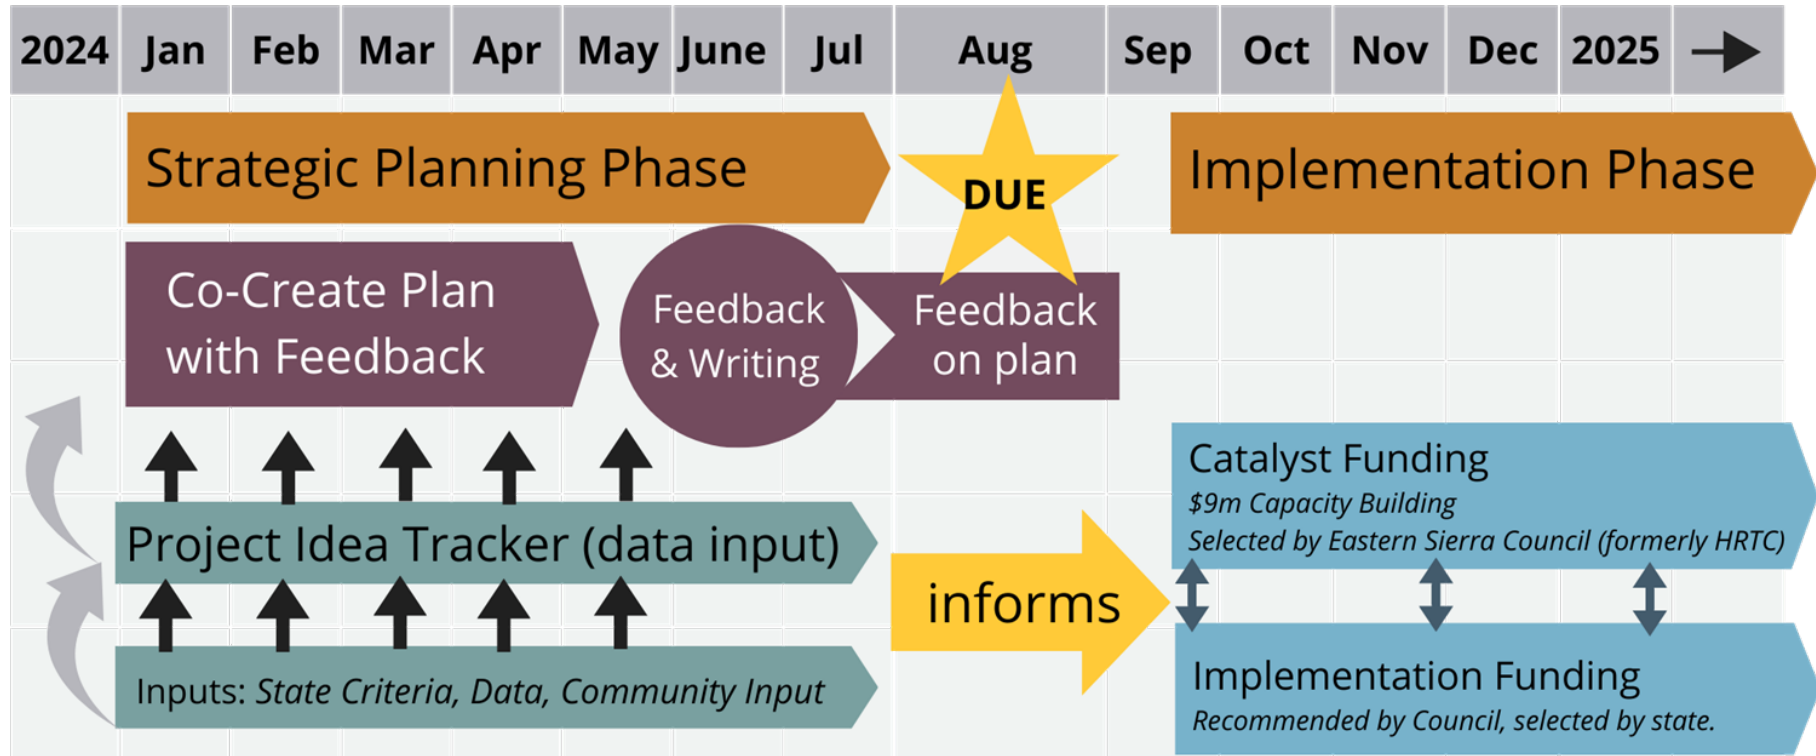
| 2024 | Jan | Feb | Mar | Apr | May | June | Jul | Aug | Sep | Oct | Nov | Dec | 2025 | → |
|---|---|---|---|---|---|---|---|---|---|---|---|---|---|---|

Strategic Planning Phase

DUE

Implementation Phase

Co-Create Plan with Feedback

Feedback & Writing

Feedback on plan

Catalyst Funding
*$9m Capacity Building*
*Selected by Eastern Sierra Council (formerly HRTC)*

Project Idea Tracker (data input)

informs

Implementation Funding
*Recommended by Council, selected by state.*

Inputs: *State Criteria, Data, Community Input*